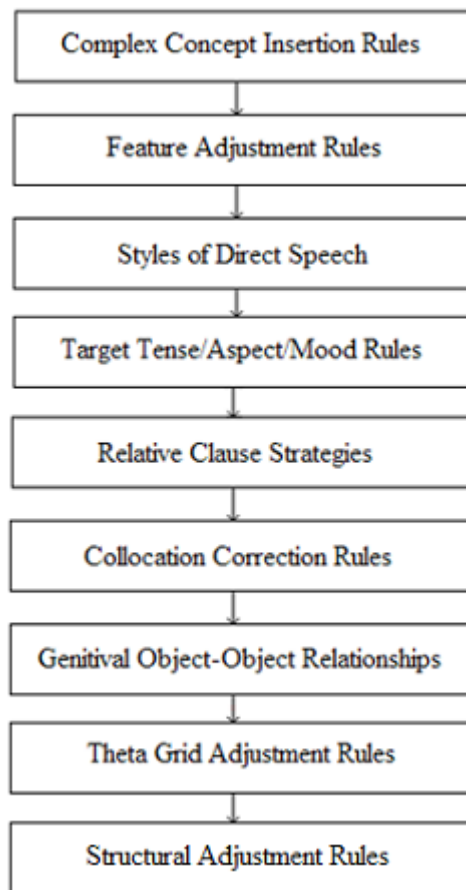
Complex Concept Insertion Rules

Feature Adjustment Rules

Styles of Direct Speech

Target Tense/Aspect/Mood Rules

Relative Clause Strategies

Collocation Correction Rules

Genitival Object-Object Relationships

Theta Grid Adjustment Rules

Structural Adjustment Rules